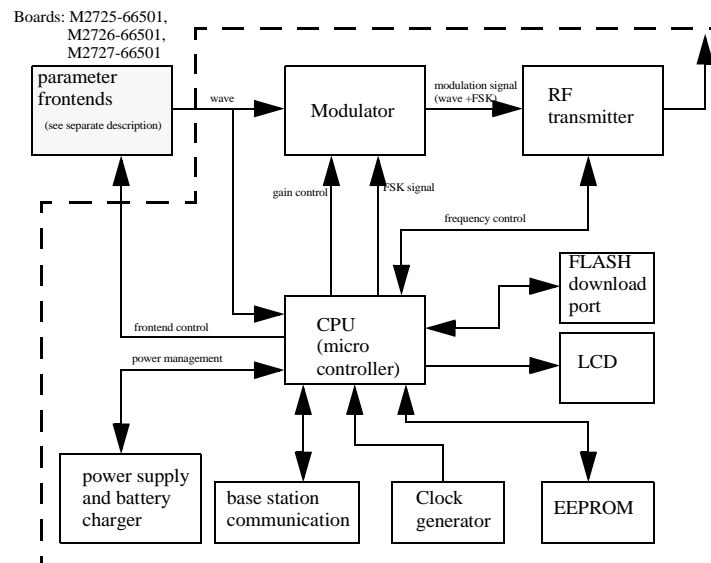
Boards: M2725-66501,
M2726-66501,
M2727-66501

parameter frontends
(see separate description)

wave

Modulator

modulation signal (wave +FSK)

RF transmitter

gain control

FSK signal

frequency control

FLASH download port

frontend control

CPU (micro controller)

power management

LCD

power supply and battery charger

base station communication

Clock generator

EEPROM